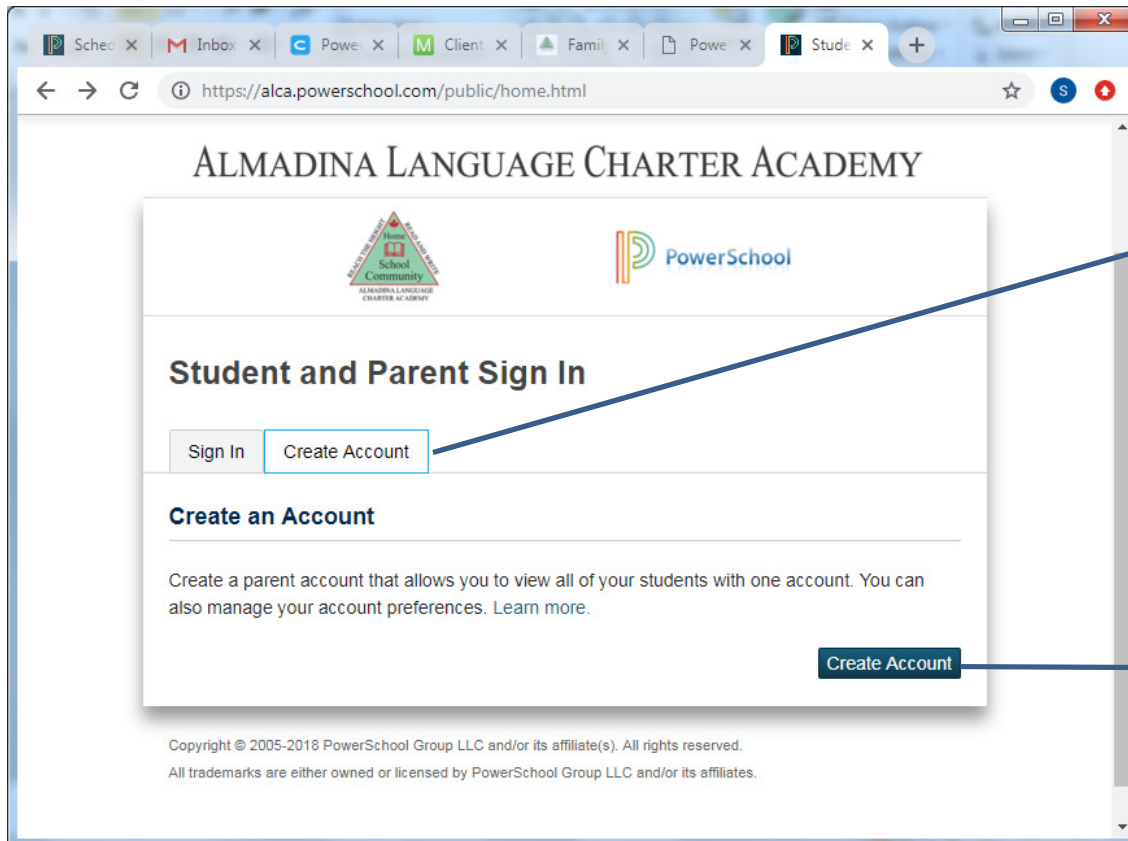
Sched ×
Inbox ×
Powe ×
Client ×
Famil ×
Powe ×
Stude ×
+

https://alca.powerschool.com/public/home.html

S

ALMADINA LANGUAGE CHARTER ACADEMY

REACH THE HEIGHT
READ AND WRITE
Home
School
Community
ALMADINA LANGUAGE CHARTER ACADEMY

PowerSchool

Student and Parent Sign In

Sign In
Create Account

Create an Account

Create a parent account that allows you to view all of your students with one account. You can also manage your account preferences. Learn more.

Create Account

Copyright © 2005-2018 PowerSchool Group LLC and/or its affiliate(s). All rights reserved.
All trademarks are either owned or licensed by PowerSchool Group LLC and/or its affiliates.